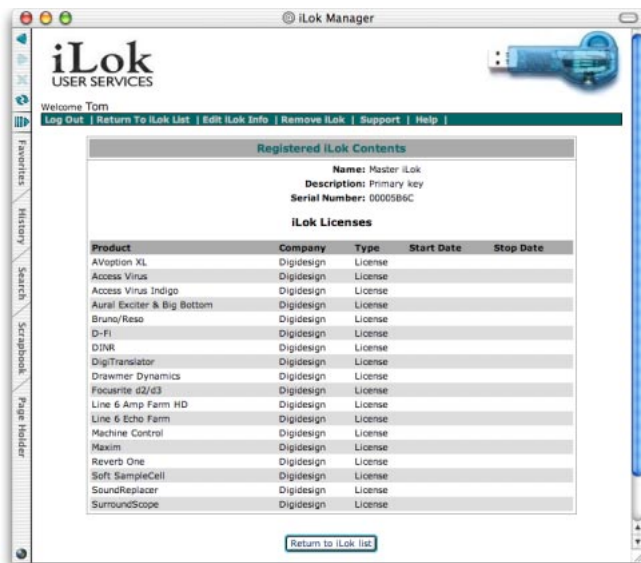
iLok Manager

iLok
USER SERVICES

Welcome Tom

Log Out | Return To iLok List | Edit iLok Info | Remove iLok | Support | Help |

Favorites
History
Search
Scrapbook
Page Holder

Registered iLok Contents

Name: Master iLok
Description: Primary key
Serial Number: 00005B6C

iLok Licenses

| Product | Company | Type | Start Date | Stop Date |
|---|---|---|---|---|
| AVoption XL | Digidesign | License | | |
| Access Virus | Digidesign | License | | |
| Access Virus Indigo | Digidesign | License | | |
| Aural Exciter & Big Bottom | Digidesign | License | | |
| Bruno/Reso | Digidesign | License | | |
| D-Fi | Digidesign | License | | |
| DINR | Digidesign | License | | |
| DigiTranslator | Digidesign | License | | |
| Drawmer Dynamics | Digidesign | License | | |
| Focusrite d2/d3 | Digidesign | License | | |
| Line 6 Amp Farm HD | Digidesign | License | | |
| Line 6 Echo Farm | Digidesign | License | | |
| Machine Control | Digidesign | License | | |
| Maxim | Digidesign | License | | |
| Reverb One | Digidesign | License | | |
| Soft SampleCell | Digidesign | License | | |
| SoundReplacer | Digidesign | License | | |
| SurroundScope | Digidesign | License | | |

Return to iLok list